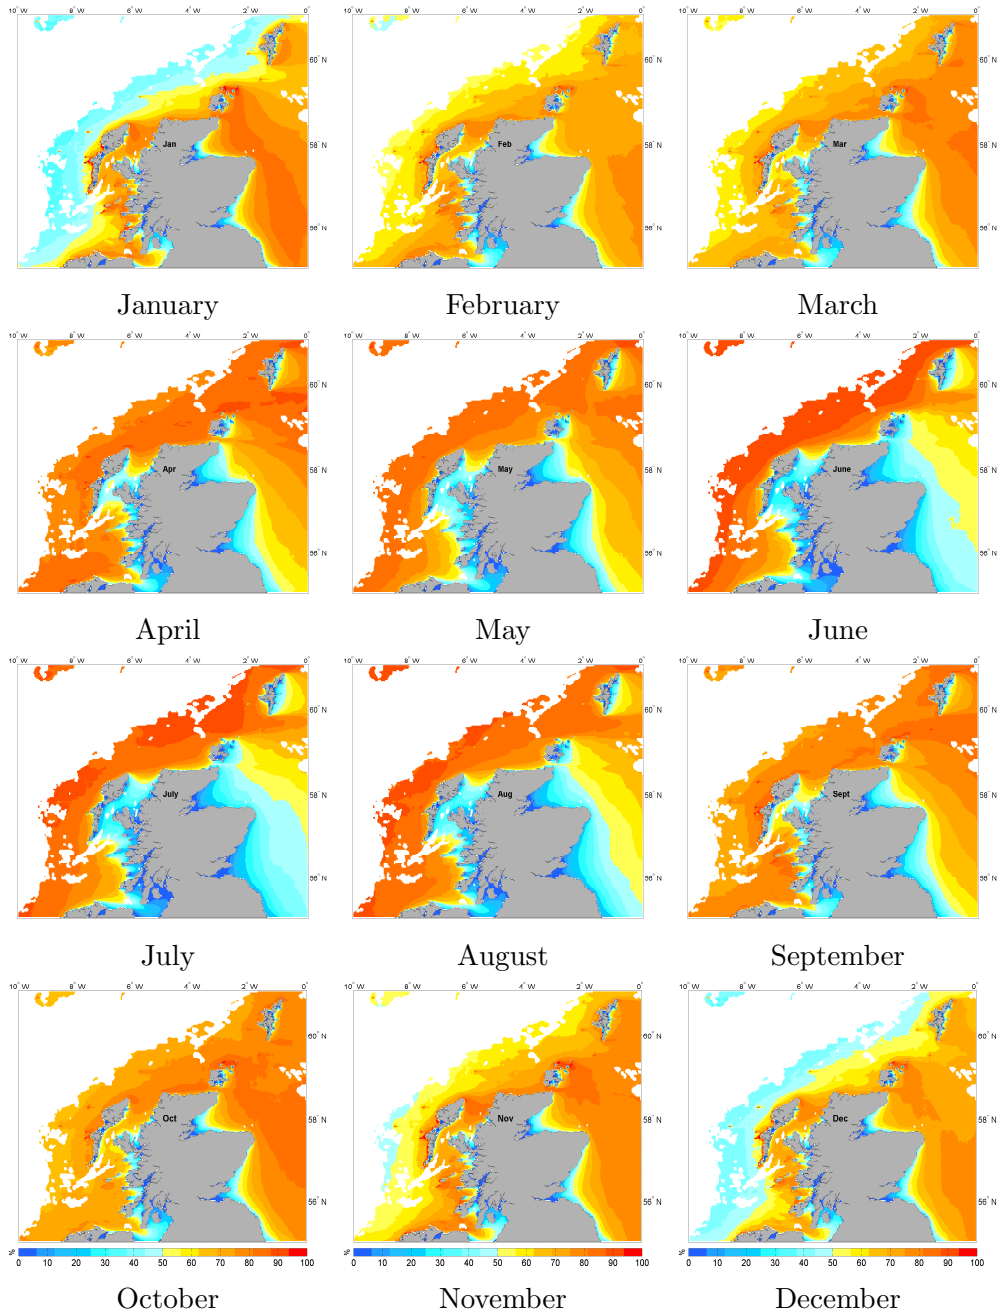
10° W 8° W 6° W 4° W 2° W 0°
60° N
Jan
58° N
56° N

10° W 8° W 6° W 4° W 2° W 0°
60° N
Feb
58° N
56° N

10° W 8° W 6° W 4° W 2° W 0°
60° N
Mar
58° N
56° N

January

February

March

10° W 8° W 6° W 4° W 2° W 0°
60° N
Apr
58° N
56° N

10° W 8° W 6° W 4° W 2° W 0°
60° N
May
58° N
56° N

10° W 8° W 6° W 4° W 2° W 0°
60° N
June
58° N
56° N

April

May

June

10° W 8° W 6° W 4° W 2° W 0°
60° N
July
58° N
56° N

10° W 8° W 6° W 4° W 2° W 0°
60° N
Aug
58° N
56° N

10° W 8° W 6° W 4° W 2° W 0°
60° N
Sept
58° N
56° N

July

August

September

10° W 8° W 6° W 4° W 2° W 0°
60° N
Oct
58° N
56° N
% 0 10 20 30 40 50 60 70 80 90 100

10° W 8° W 6° W 4° W 2° W 0°
60° N
Nov
58° N
56° N
% 0 10 20 30 40 50 60 70 80 90 100

10° W 8° W 6° W 4° W 2° W 0°
60° N
Dec
58° N
56° N
% 0 10 20 30 40 50 60 70 80 90 100

October

November

December